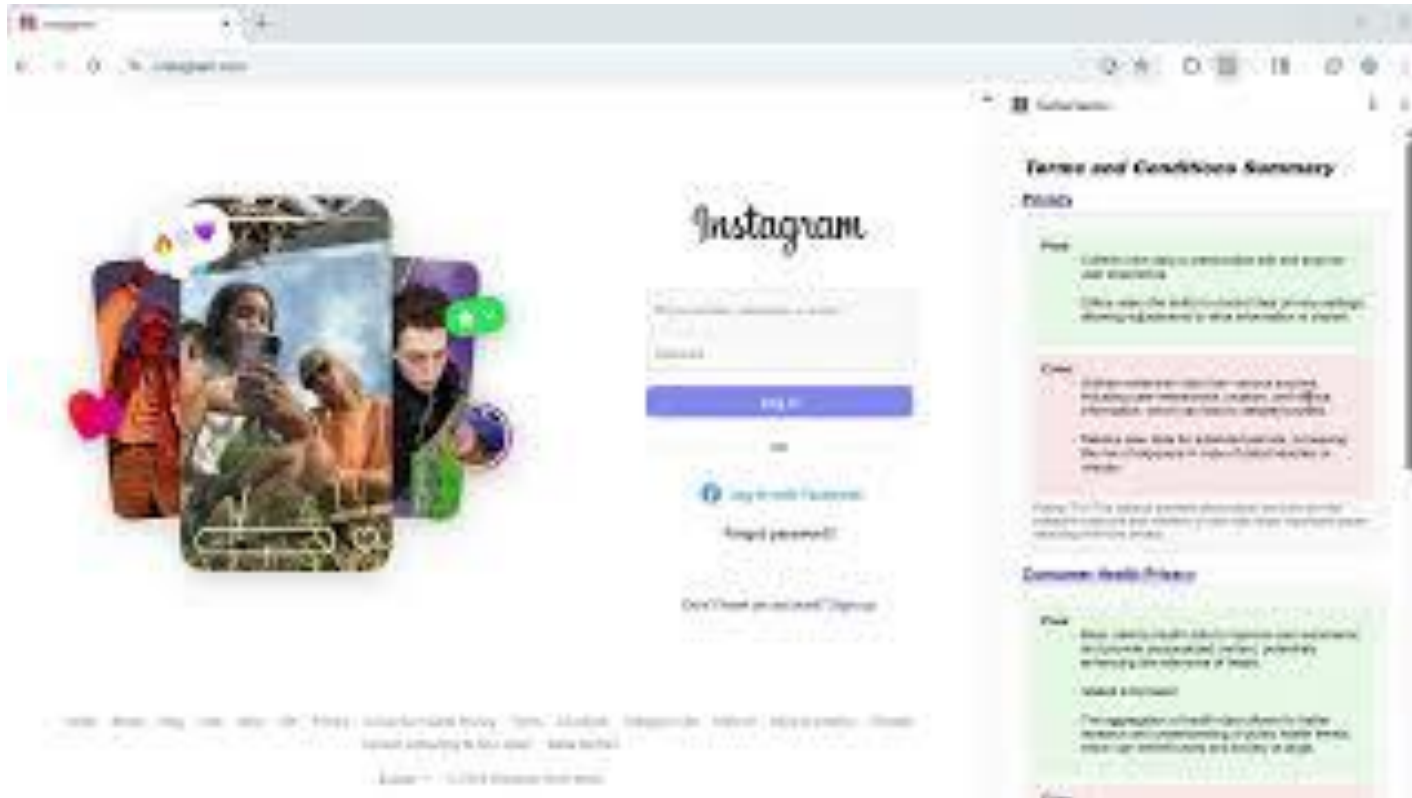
Instagram

instagram.com

Instagram

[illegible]

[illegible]

Log in

OR

Log in with Facebook

Forgot password?

Don't have an account? Sign up

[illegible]

Terms and Conditions Summary

Privacy

Pros
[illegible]

Cons
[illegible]

Consumer Health Privacy

Pros
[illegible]